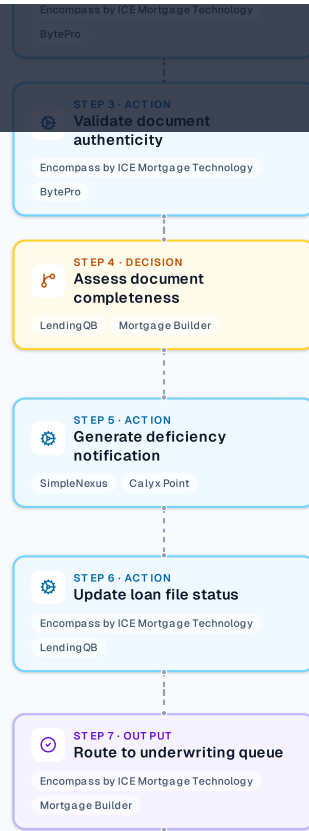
Encompass by ICE Mortgage Technology

BytePro

STEP 3 · ACTION
Validate document authenticity

Encompass by ICE Mortgage Technology

BytePro

STEP 4 · DECISION
Assess document completeness

LendingQB

Mortgage Builder

STEP 5 · ACTION
Generate deficiency notification

SimpleNexus

Calyx Point

STEP 6 · ACTION
Update loan file status

Encompass by ICE Mortgage Technology

LendingQB

STEP 7 · OUTPUT
Route to underwriting queue

Encompass by ICE Mortgage Technology

Mortgage Builder